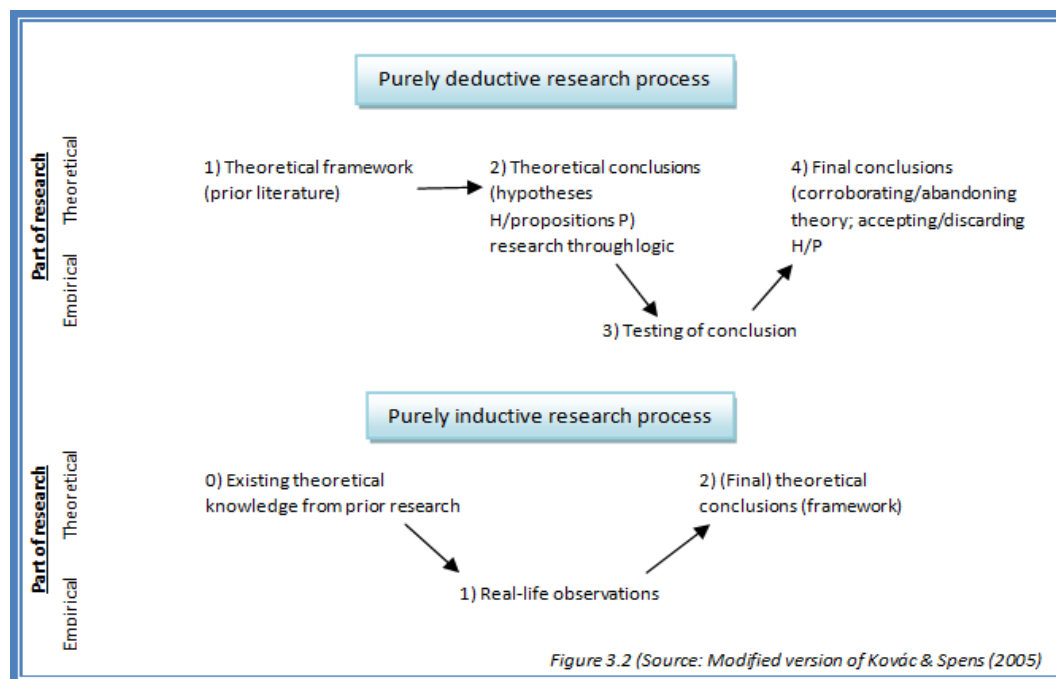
Purely deductive research process

Part of research

Theoretical

Empirical

1) Theoretical framework (prior literature)

2) Theoretical conclusions (hypotheses H/propositions P) research through logic

4) Final conclusions (corroborating/abandoning theory; accepting/discarding H/P

3) Testing of conclusion

Purely inductive research process

Part of research

Theoretical

Empirical

0) Existing theoretical knowledge from prior research

2) (Final) theoretical conclusions (framework)

1) Real-life observations

Figure 3.2 (Source: Modified version of Kovác & Spens (2005)